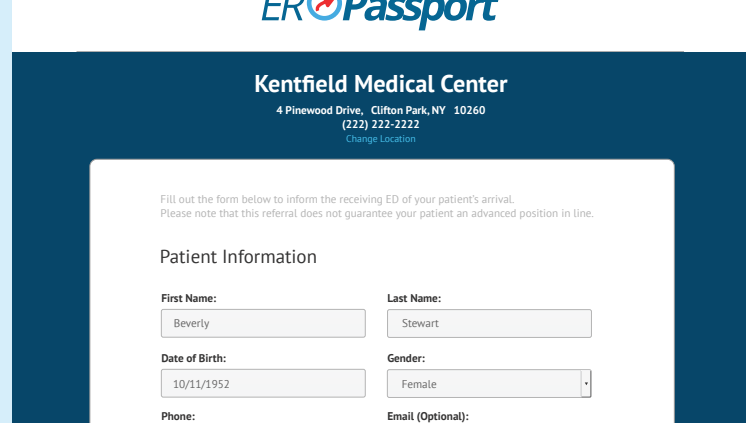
ER Passport

Kentfield Medical Center

4 Pinewood Drive, Clifton Park, NY 10260
(222) 222-2222
Change Location

Fill out the form below to inform the receiving ED of your patient's arrival.
Please note that this referral does not guarantee your patient an advanced position in line.

Patient Information

First Name:
Beverly

Last Name:
Stewart

Date of Birth:
10/11/1952

Gender:
Female

Phone:

Email (Optional):